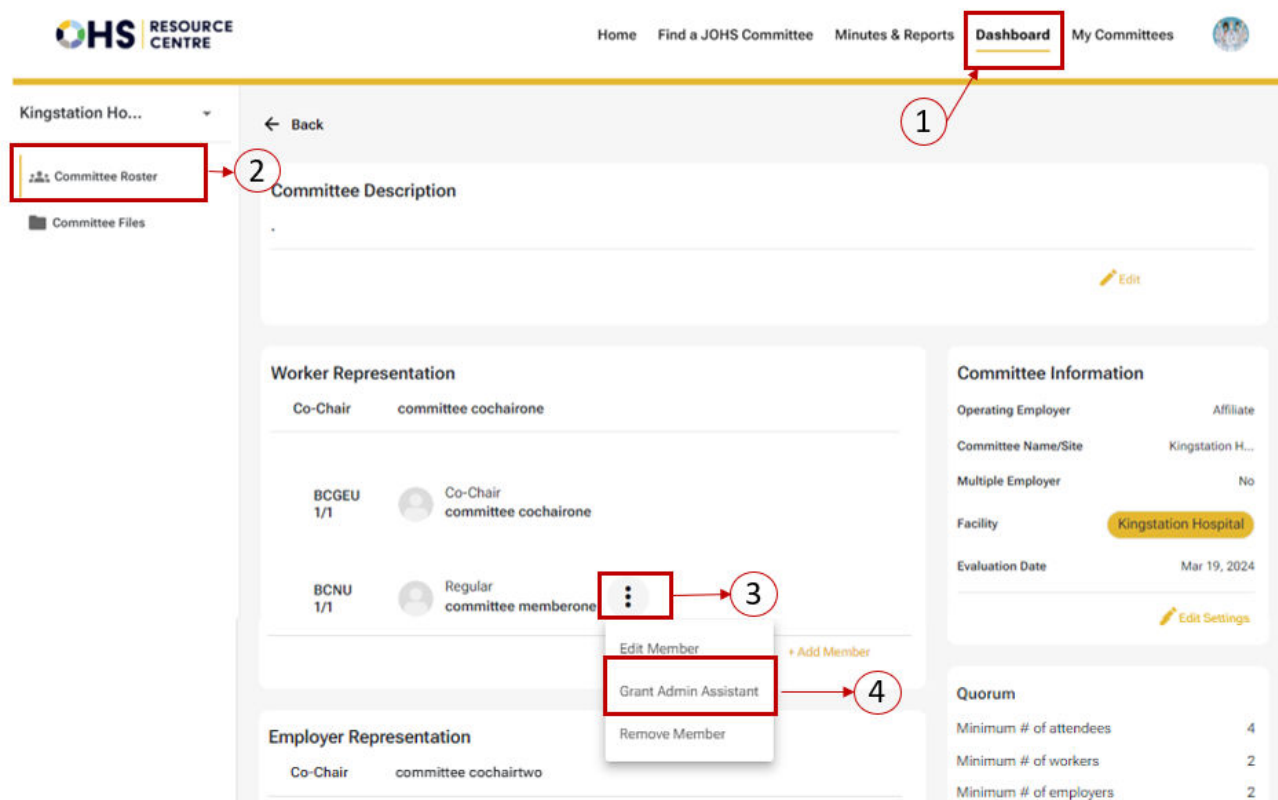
OHS RESOURCE CENTRE

Home Find a JOHS Committee Minutes & Reports Dashboard My Committees

1

Kingstation Ho...

Committee Roster

2

Committee Files

Back

Committee Description

.

Edit

Worker Representation

Co-Chair committee cochairone

BCGEU 1/1 Co-Chair committee cochairone

BCNU 1/1 Regular committee memberone

3

Edit Member

+ Add Member

Grant Admin Assistant

4

Remove Member

Employer Representation

Co-Chair committee cochairtwo

Committee Information

| | |
|---|---|
| Operating Employer | Affiliate |
| Committee Name/Site | Kingstation H... |
| Multiple Employer | No |
| Facility | Kingstation Hospital |
| Evaluation Date | Mar 19, 2024 |

Edit Settings

Quorum

| | |
|---|---|
| Minimum # of attendees | 4 |
| Minimum # of workers | 2 |
| Minimum # of employers | 2 |